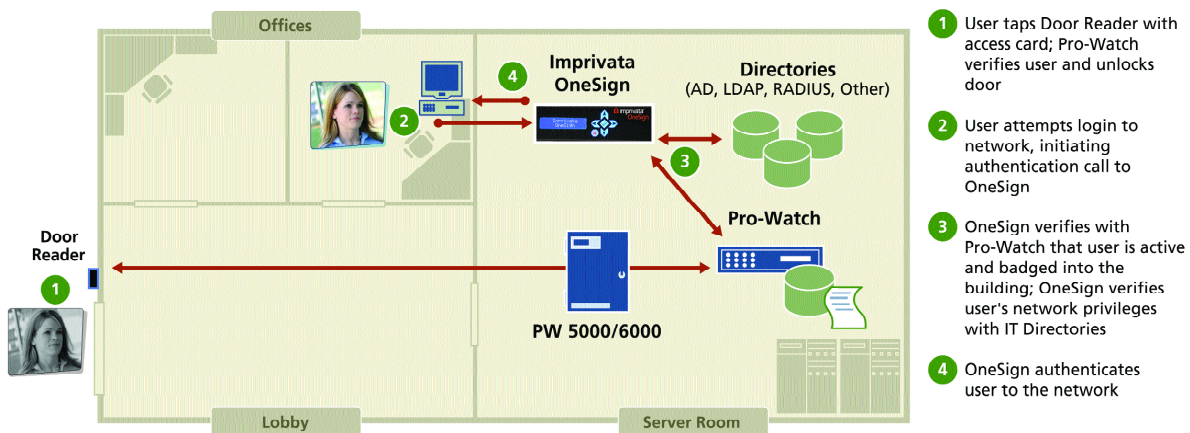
Offices

Imprivata OneSign

Directories
(AD, LDAP, RADIUS, Other)

4

2

3

Pro-Watch

Door Reader

1

PW 5000/6000

Lobby

Server Room

1 User taps Door Reader with access card; Pro-Watch verifies user and unlocks door

2 User attempts login to network, initiating authentication call to OneSign

3 OneSign verifies with Pro-Watch that user is active and badged into the building; OneSign verifies user's network privileges with IT Directories

4 OneSign authenticates user to the network